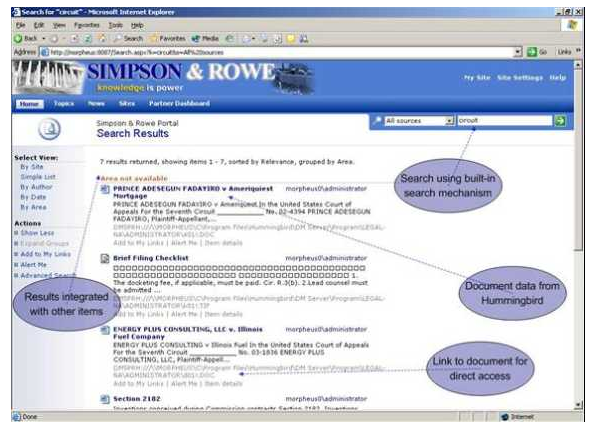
Search for "circuit" - Microsoft Internet Explorer

File Edit View Favorites Tools Help

Back Search Favorites Media

Address http://morpheus:8007/Search.aspx?k=circuit&s=All%20sources Go Links

SIMPSON & ROWE
knowledge is power

My Site Site Settings Help

Home Topics News Sites Partner Dashboard

Simpson & Rowe Portal
Search Results

All sources circuit

Select View:
By Site
Simple List
By Author
By Date
By Area

Actions
Show Less
Expand Groups
Add to My Links
Alert Me
Advanced Search

7 results returned, showing items 1 - 7, sorted by Relevance, grouped by Area.

Area not available

PRINCE ADESEGUN FADAYIRO v Ameriquest Mortgage morpheus\administrator
PRINCE ADESEGUN FADAYIRO v Ameriquest In the United States Court of Appeals For the Seventh Circuit ________ No. 02-4394 PRINCE ADESEGUN FADAYIRO, Plaintiff-Appellant, ...
DMSPRH://MORPHEUS/C:\Program Files\Hummingbird\DM Server\Program\LEGAL-NAVADMINISTRATOR\451.DOC
Add to My Links | Alert Me | Item details

Brief Filing Checklist morpheus\administrator
□□□□□□□□□□□□□□□□□□□□□□□□□□□□□□□□□□□□□□□□ 1. The docketing fee, if applicable, must be paid. Cir. R.3(b). 2.Lead counsel must be admitted ...
DMSPRH://MORPHEUS/C:\Program Files\Hummingbird\DM Server\Program\LEGAL-NAVADMINISTRATOR\451.TIF
Add to My Links | Alert Me | Item details

ENERGY PLUS CONSULTING, LLC v. Illinois Fuel Company morpheus\administrator
ENERGY PLUS CONSULTING v Illinois Fuel In the United States Court of Appeals For the Seventh Circuit ________ No. 03-1836 ENERGY PLUS CONSULTING, LLC, Plaintiff-Appell...
DMSPRH://MORPHEUS/C:\Program Files\Hummingbird\DM Server\Program\LEGAL-NAVADMINISTRATOR\451.DOC
Add to My Links | Alert Me | Item details

Section 2182 morpheus\administrator
Inventions conceived during Commission contracts Section 2182. Inventions

Search using built-in search mechanism

Results integrated with other items

Document data from Hummingbird

Link to document for direct access

Done Internet